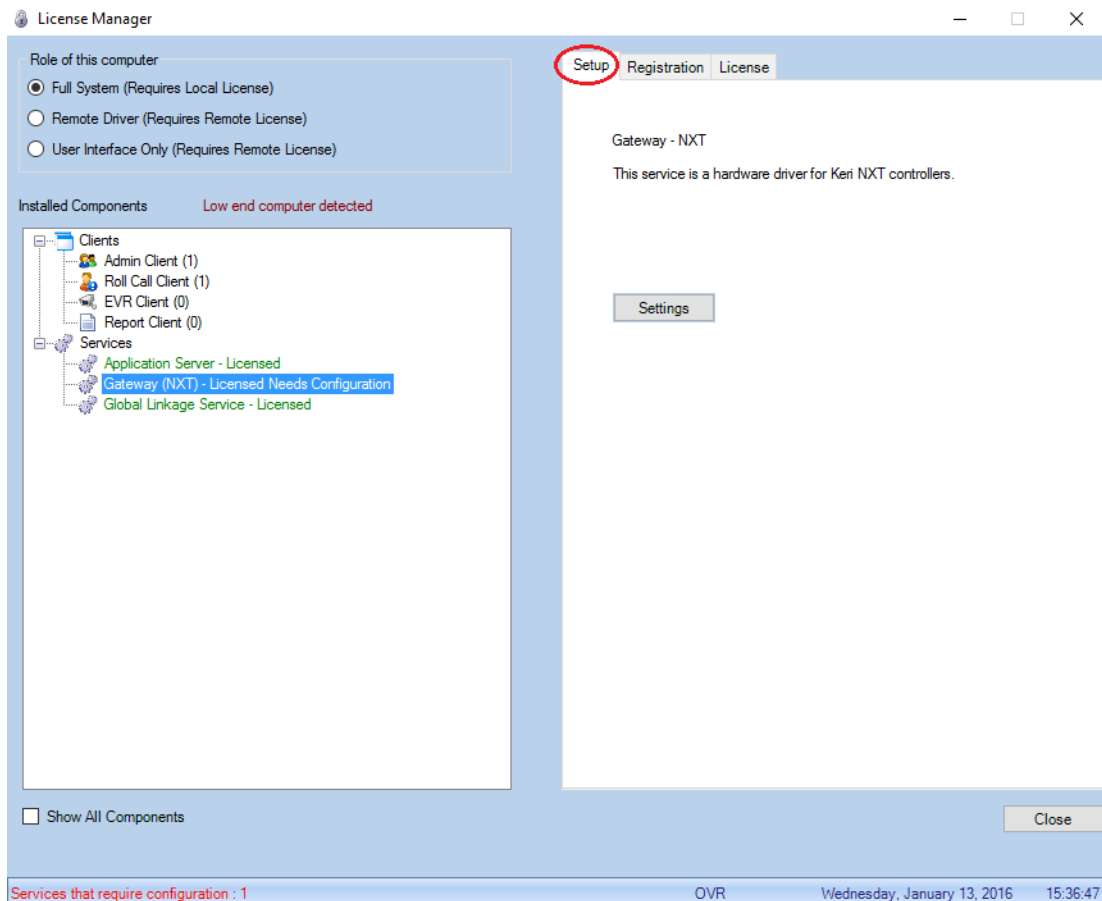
License Manager

Role of this computer
Full System (Requires Local License)
Remote Driver (Requires Remote License)
User Interface Only (Requires Remote License)

Installed Components
Low end computer detected

Clients
Admin Client (1)
Roll Call Client (1)
EVR Client (0)
Report Client (0)
Services
Application Server - Licensed
Gateway (NXT) - Licensed Needs Configuration
Global Linkage Service - Licensed

Show All Components

Setup
Registration
License

Gateway - NXT

This service is a hardware driver for Keri NXT controllers.

Settings

Close

Services that require configuration : 1
OVR
Wednesday, January 13, 2016
15:36:47